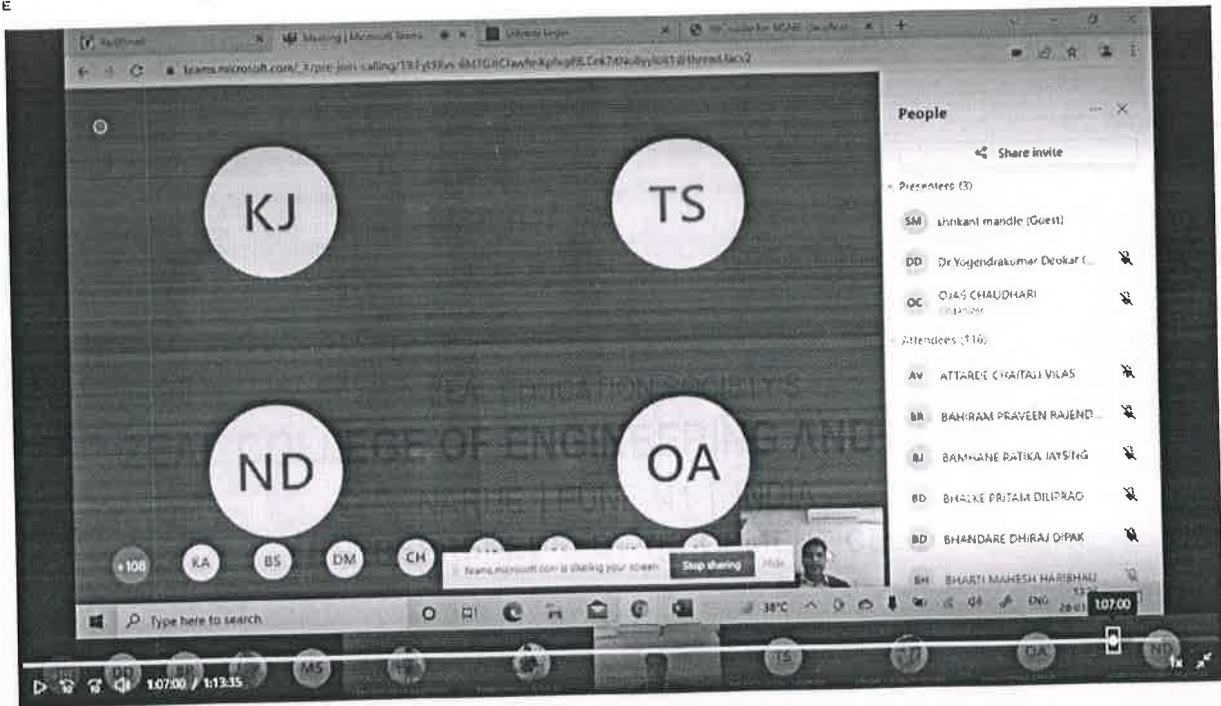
E

Meeting | Microsoft Teams

teams.microsoft.com/_#/pre-join-calling/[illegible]

People

Share invite

Presenters (3)

SM shrikant mandle (Guest)

DD Dr Yogendrakumar Deokar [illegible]

OC OJAS CHAUDHARI
Organizer

Attendees (116)

AV ATTARDE CHAITALI VILAS

BR BAHIRAM PRAVEEN RAJEND...

BJ BAMHANE RATIKA JAYSING

BD BHALKE PRITAM DILIPRAO

BD BHANDARE DHIRAJ DIPAK

BH BHARTI MAHESH HARIBHAU

KJ

TS

ND

OA

+108 KA BS DM CH

teams.microsoft.com is sharing your screen. Stop sharing Hide

Type here to search

38°C ENG

1:07:00

TS OA ND MS

1:07:00 / 1:13:35

1x